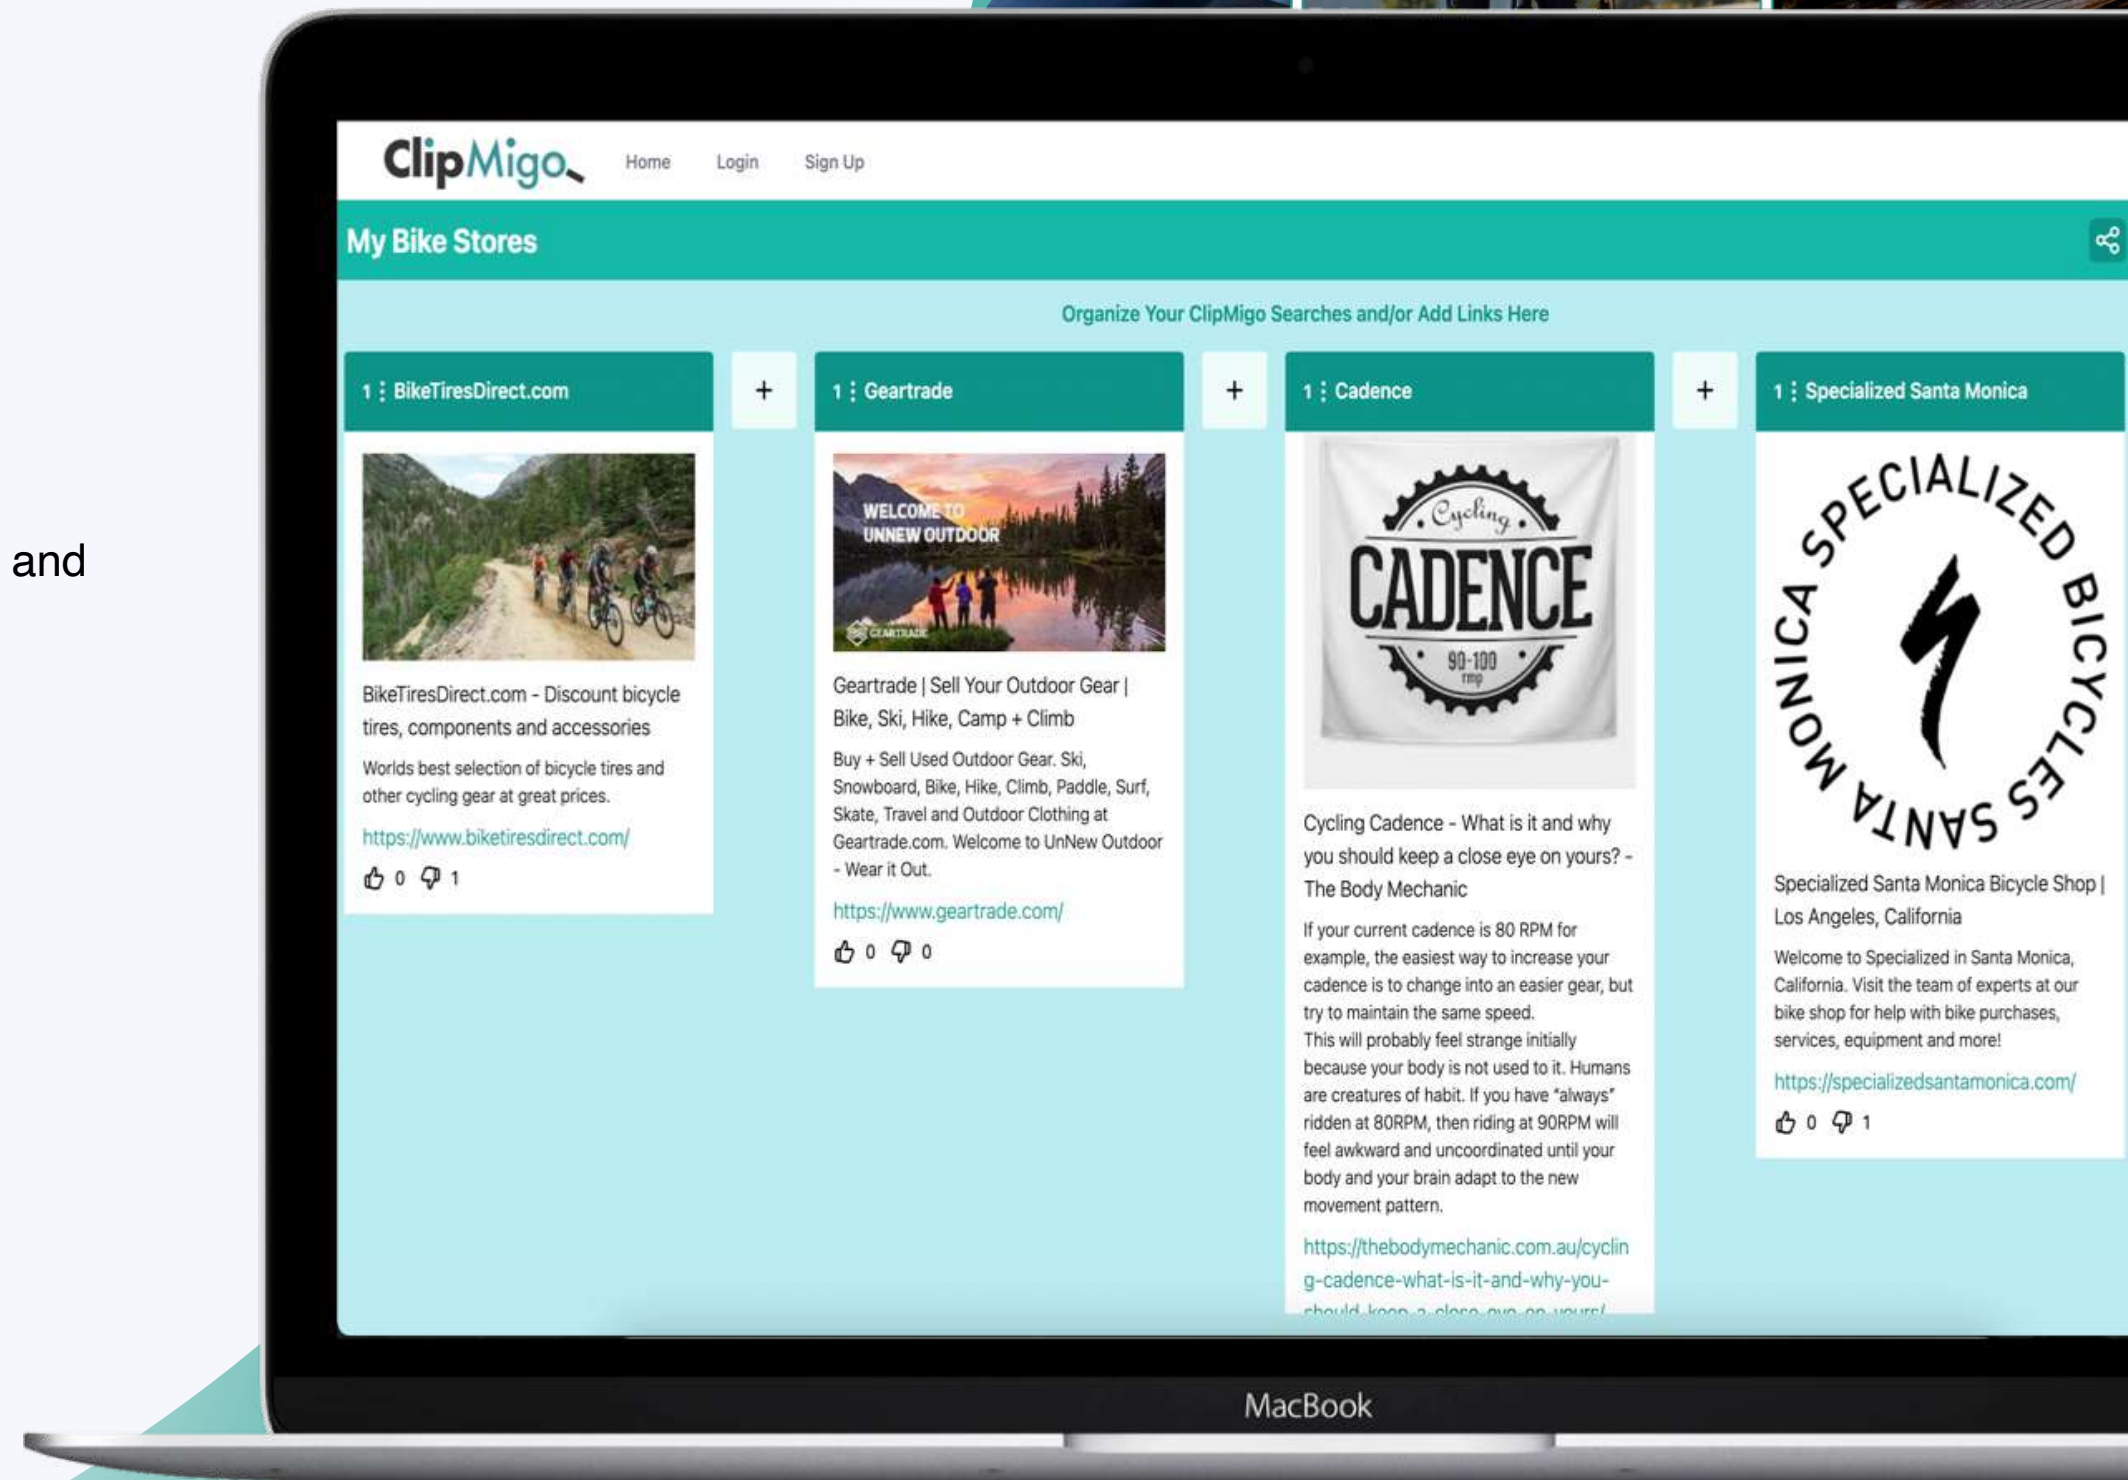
and

ClipMigo Home Login Sign Up

My Bike Stores

Organize Your ClipMigo Searches and/or Add Links Here

1 ⋮ BikeTiresDirect.com

BikeTiresDirect.com - Discount bicycle tires, components and accessories

Worlds best selection of bicycle tires and other cycling gear at great prices.

https://www.biketiresdirect.com/

0 1

+

1 ⋮ Geartrade

WELCOME TO UNNEW OUTDOOR

GEARTRADE

Geartrade | Sell Your Outdoor Gear | Bike, Ski, Hike, Camp + Climb

Buy + Sell Used Outdoor Gear. Ski, Snowboard, Bike, Hike, Climb, Paddle, Surf, Skate, Travel and Outdoor Clothing at Geartrade.com. Welcome to UnNew Outdoor - Wear it Out.

https://www.geartrade.com/

0 0

+

1 ⋮ Cadence

Cycling CADENCE 90-100 rmp

Cycling Cadence - What is it and why you should keep a close eye on yours? - The Body Mechanic

If your current cadence is 80 RPM for example, the easiest way to increase your cadence is to change into an easier gear, but try to maintain the same speed.
This will probably feel strange initially because your body is not used to it. Humans are creatures of habit. If you have "always" ridden at 80RPM, then riding at 90RPM will feel awkward and uncoordinated until your body and your brain adapt to the new movement pattern.

https://thebodymechanic.com.au/cycling-cadence-what-is-it-and-why-you-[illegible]

+

1 ⋮ Specialized Santa Monica

SPECIALIZED BICYCLES SANTA MONICA

Specialized Santa Monica Bicycle Shop | Los Angeles, California

Welcome to Specialized in Santa Monica, California. Visit the team of experts at our bike shop for help with bike purchases, services, equipment and more!

https://specializedsantamonica.com/

0 1

MacBook